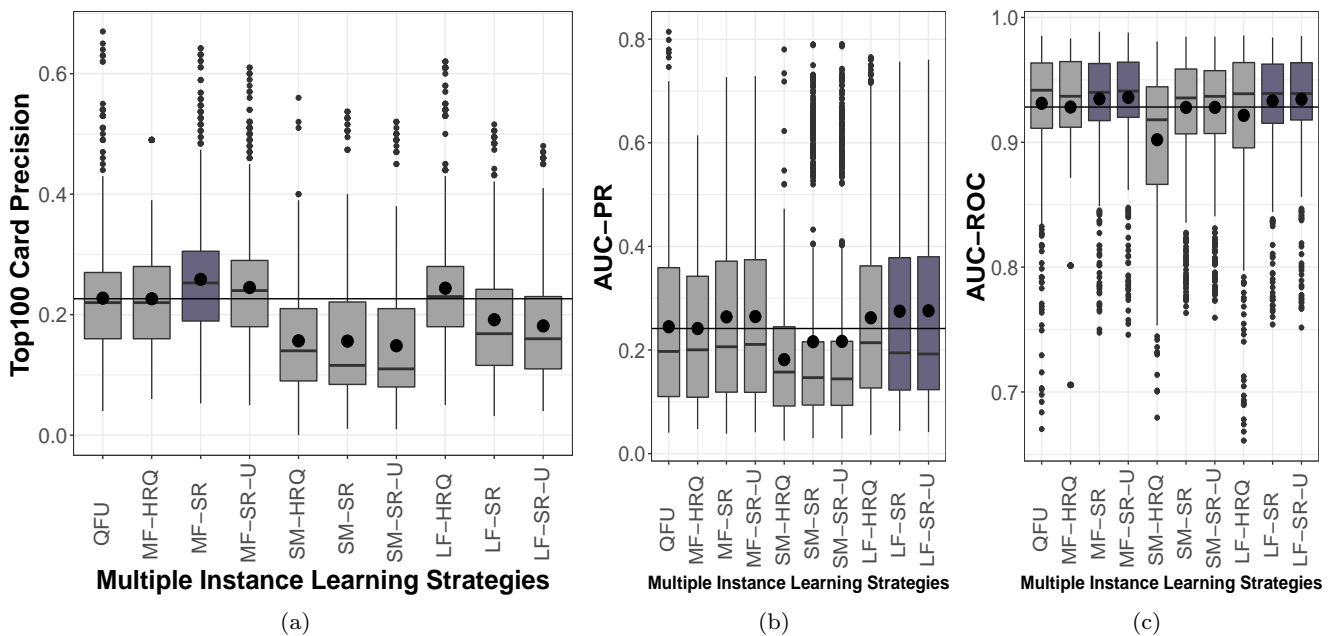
Top100 Card Precision

0.6
0.4
0.2
0.0

QFU
MF–HRQ
MF–SR
MF–SR–U
SM–HRQ
SM–SR
SM–SR–U
LF–HRQ
LF–SR
LF–SR–U

Multiple Instance Learning Strategies

(a)

AUC–PR

0.8
0.6
0.4
0.2
0.0

QFU
MF–HRQ
MF–SR
MF–SR–U
SM–HRQ
SM–SR
SM–SR–U
LF–HRQ
LF–SR
LF–SR–U

Multiple Instance Learning Strategies

(b)

AUC–ROC

1.0
0.9
0.8
0.7

QFU
MF–HRQ
MF–SR
MF–SR–U
SM–HRQ
SM–SR
SM–SR–U
LF–HRQ
LF–SR
LF–SR–U

Multiple Instance Learning Strategies

(c)